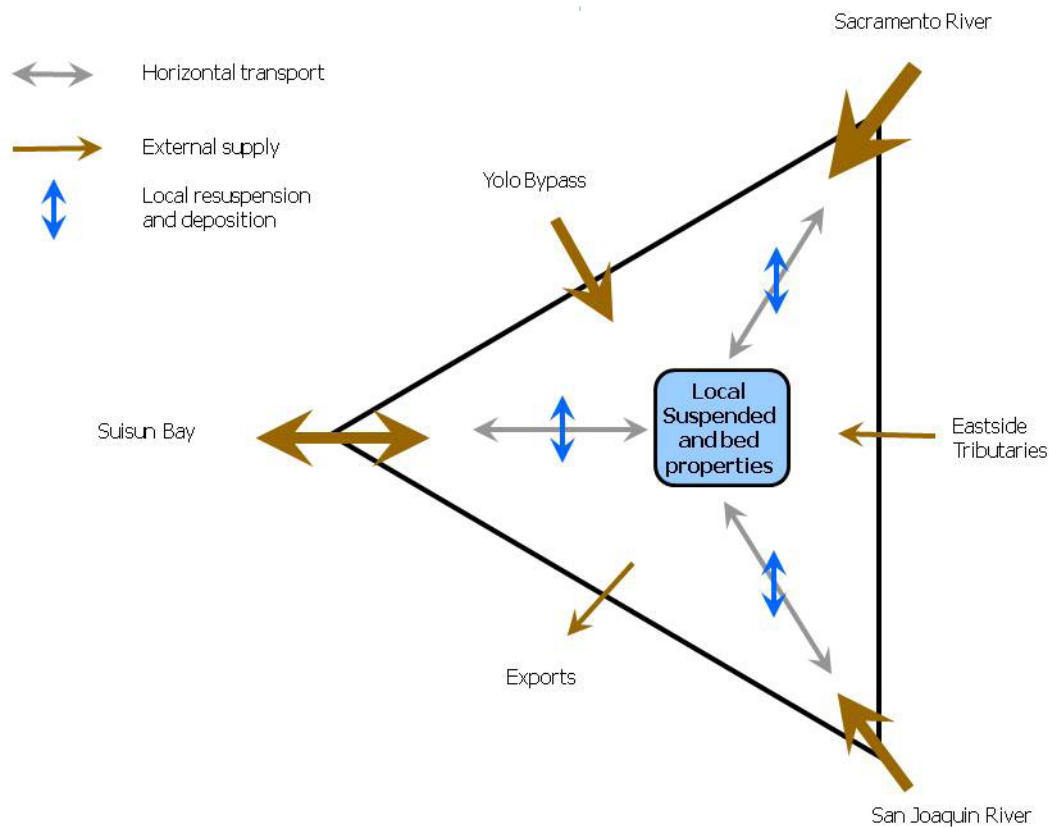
Horizontal transport

External supply

Local resuspension and deposition

Sacramento River

Yolo Bypass

Suisun Bay

Local Suspended and bed properties

Eastside Tributaries

Exports

San Joaquin River